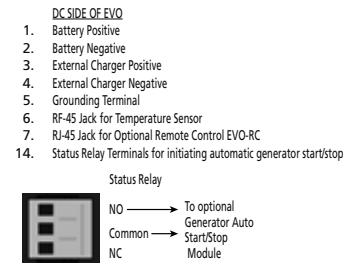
DC SIDE OF EVO

1. Battery Positive
2. Battery Negative
3. External Charger Positive
4. External Charger Negative
5. Grounding Terminal
6. RF-45 Jack for Temperature Sensor
7. RJ-45 Jack for Optional Remote Control EVO-RC
14. Status Relay Terminals for initiating automatic generator start/stop

Status Relay

NO
Common
NC

To optional Generator Auto Start/Stop Module